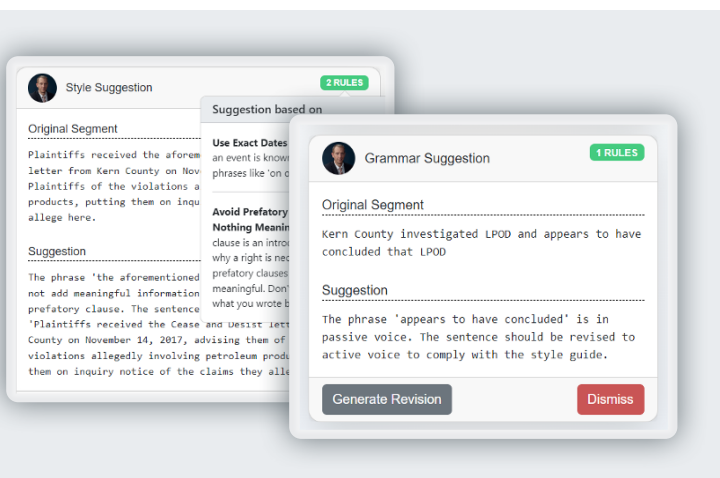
Style Suggestion

2 RULES

Original Segment

Plaintiffs received the aforem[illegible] letter from Kern County on Nov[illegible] Plaintiffs of the violations a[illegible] products, putting them on inqu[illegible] allege here.

Suggestion

The phrase 'the aforementioned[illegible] not add meaningful information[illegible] prefatory clause. The sentence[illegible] 'Plaintiffs received the Cease and Desist lett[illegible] County on November 14, 2017, advising them of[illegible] violations allegedly involving petroleum produ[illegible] them on inquiry notice of the claims they alle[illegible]

Suggestion based on

Use Exact Dates
an event is know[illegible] phrases like 'on o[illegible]

Avoid Prefatory Nothing Meanin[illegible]
clause is an intro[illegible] why a right is ne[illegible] prefatory clauses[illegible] meaningful. Don'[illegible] what you wrote b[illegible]

Grammar Suggestion

1 RULES

Original Segment

Kern County investigated LPOD and appears to have concluded that LPOD

Suggestion

The phrase 'appears to have concluded' is in passive voice. The sentence should be revised to active voice to comply with the style guide.

Generate Revision

Dismiss